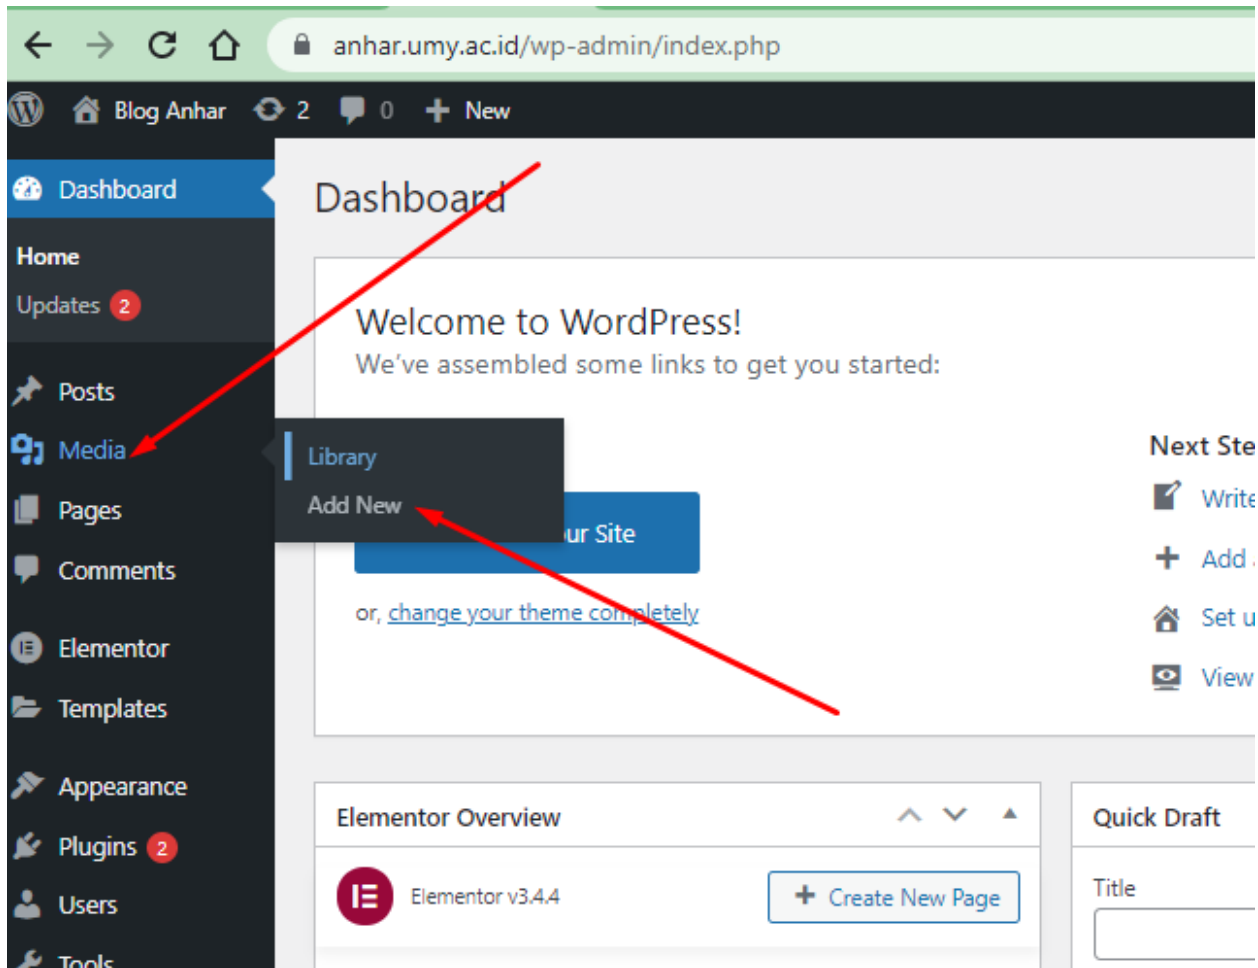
anhar.umy.ac.id/wp-admin/index.php

Blog Anhar 2 0 New

Dashboard

Home
Updates 2

Posts
Media
Pages
Comments
Elementor
Templates
Appearance
Plugins 2
Users
Tools

Library
Add New

Dashboard

Welcome to WordPress!
We've assembled some links to get you started:

ur Site

or, change your theme completely

Next Ste
Write
Add
Set u
View

Elementor Overview

Elementor v3.4.4

Create New Page

Quick Draft

Title